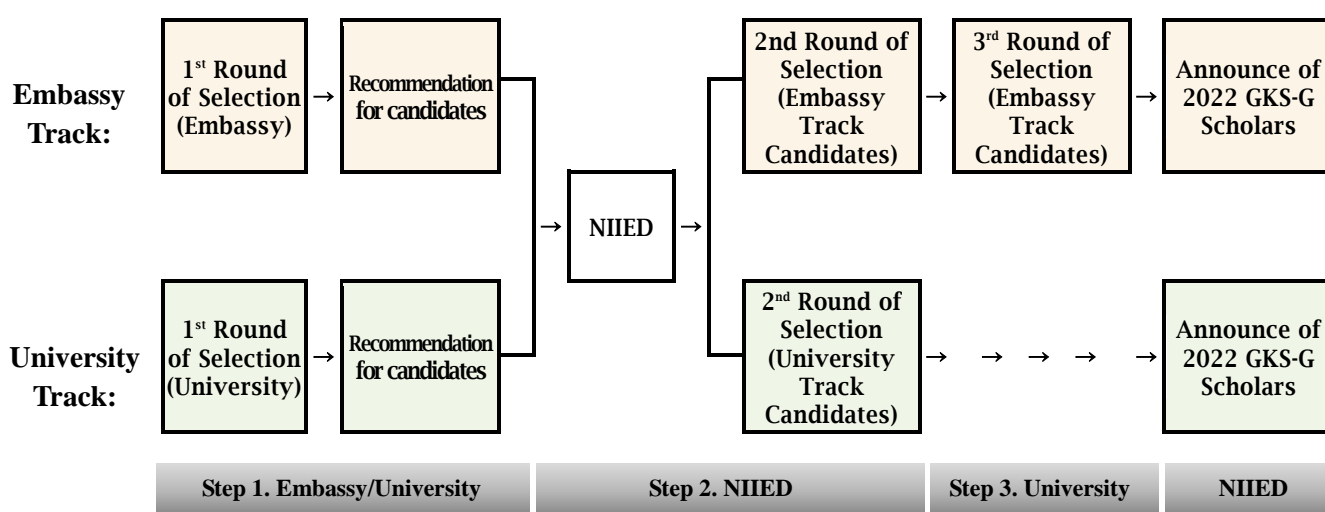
Embassy Track:

1$^{st}$ Round of Selection (Embassy) → Recommendation for candidates

→ NIIED →

2nd Round of Selection (Embassy Track Candidates) → 3$^{rd}$ Round of Selection (Embassy Track Candidates) → Announce of 2022 GKS-G Scholars

University Track:

1$^{st}$ Round of Selection (University) → Recommendation for candidates

2$^{nd}$ Round of Selection (University Track Candidates) → → → → → Announce of 2022 GKS-G Scholars

| Step 1. Embassy/University | Step 2. NIIED | Step 3. University | NIIED |